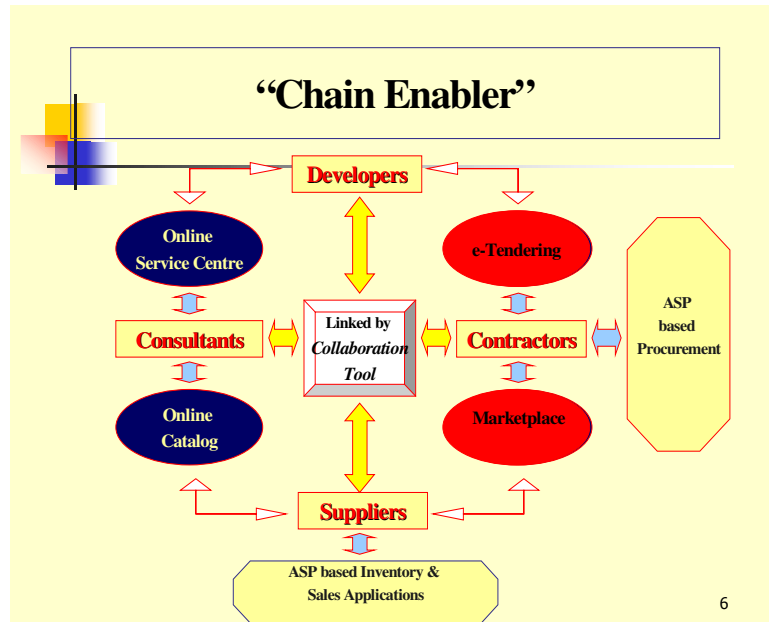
“Chain Enabler”

Developers

Online Service Centre

e-Tendering

ASP based Procurement

Consultants

Linked by *Collaboration Tool*

Contractors

Online Catalog

Marketplace

Suppliers

ASP based Inventory & Sales Applications

6